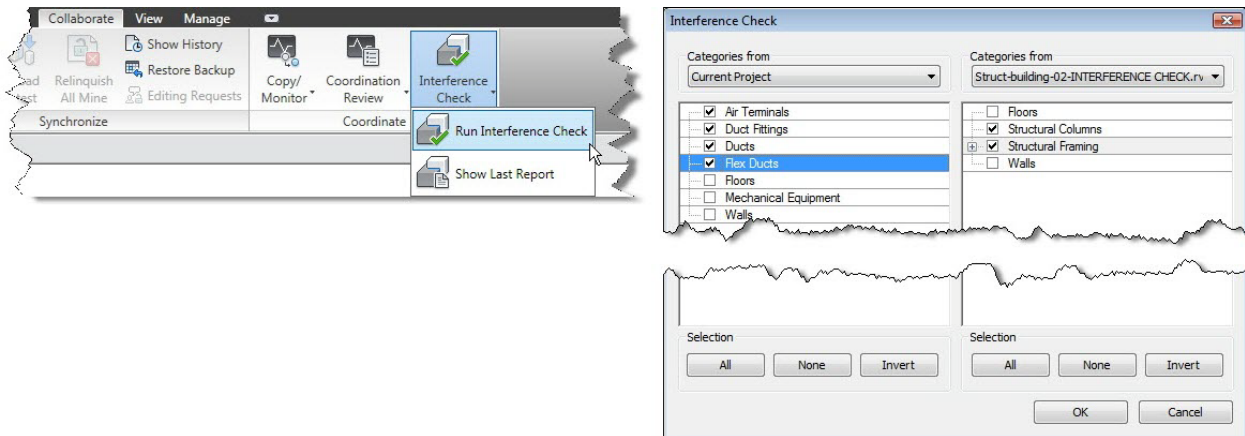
Collaborate View Manage

ad
st

Relinquish All Mine

Show History
Restore Backup
Editing Requests

Copy/ Monitor

Coordination Review

Interference Check

Synchronize

Coordinate

Run Interference Check

Show Last Report

Interference Check

Categories from
Current Project

Air Terminals
Duct Fittings
Ducts
Flex Ducts
Floors
Mechanical Equipment
Walls

Selection
All None Invert

Categories from
Struct-building-02-INTERFERENCE CHECK.rv

Floors
Structural Columns
Structural Framing
Walls

Selection
All None Invert

OK Cancel